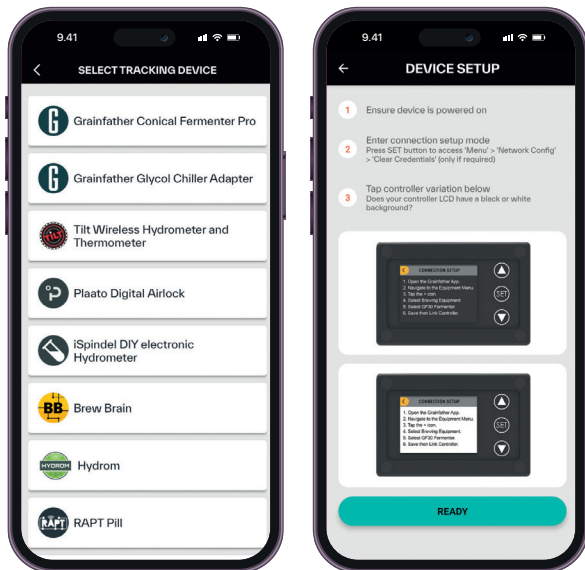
9.41

SELECT TRACKING DEVICE

Grainfather Conical Fermenter Pro

Grainfather Glycol Chiller Adapter

Tilt Wireless Hydrometer and Thermometer

Plaato Digital Airlock

iSpindel DIY electronic Hydrometer

BB Brew Brain

HYDROM Hydrom

RAPT RAPT Pill

9.41

DEVICE SETUP

1 Ensure device is powered on

2 Enter connection setup mode
Press SET button to access 'Menu' > 'Network Config' > 'Clear Credentials' (only if required)

3 Tap controller variation below
Does your controller LCD have a black or white background?

CONNECTION SETUP
1. Open the Grainfather App.
2. Navigate to the Equipment Menu
3. Tap the + icon.
4. Select Brewing Equipment
5. Select GF30 Fermenter
6. Save then Link Controller.

SET

CONNECTION SETUP
1. Open the Grainfather App.
2. Navigate to the Equipment Menu.
3. Tap the + icon.
4. Select Brewing Equipment
5. Select GF30 Fermenter
6. Save then Link Controller.

SET

READY